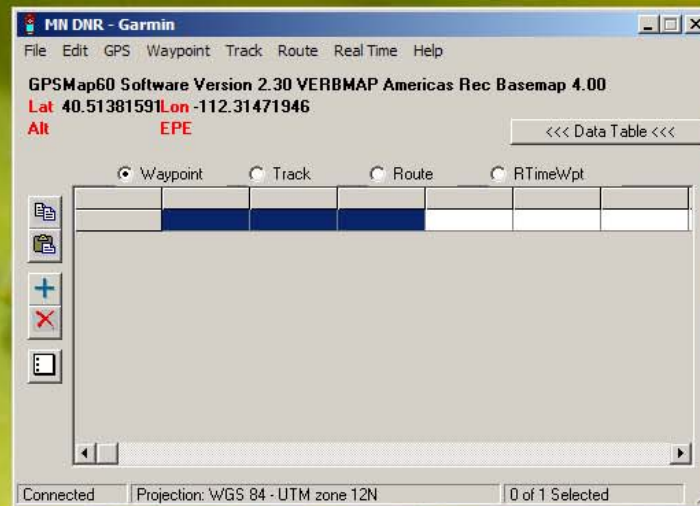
MN DNR - Garmin

File Edit GPS Waypoint Track Route Real Time Help

GPSMap60 Software Version 2.30 VERBMAP Americas Rec Basemap 4.00

Lat 40.51381591 Lon -112.31471946

Alt EPE

<<< Data Table <<<

Waypoint Track Route RTimeWpt

Connected | Projection: WGS 84 - UTM zone 12N | 0 of 1 Selected